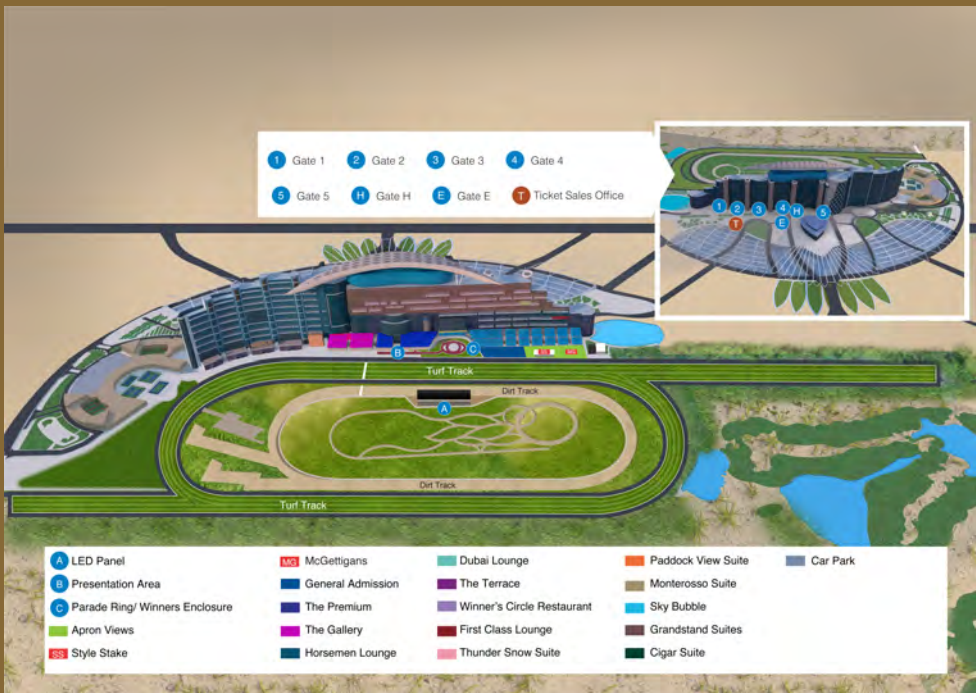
1 Gate 1
2 Gate 2
3 Gate 3
4 Gate 4
5 Gate 5
H Gate H
E Gate E
T Ticket Sales Office

1 2 3 4 H 5
T E

B C
Turf Track
Dirt Track
A
Dirt Track
Turf Track

A LED Panel
B Presentation Area
C Parade Ring/ Winners Enclosure
Apron Views
SS Style Stake
MG McGettigans
General Admission
The Premium
The Gallery
Horsemen Lounge
Dubai Lounge
The Terrace
Winner's Circle Restaurant
First Class Lounge
Thunder Snow Suite
Paddock View Suite
Monterosso Suite
Sky Bubble
Grandstand Suites
Cigar Suite
Car Park